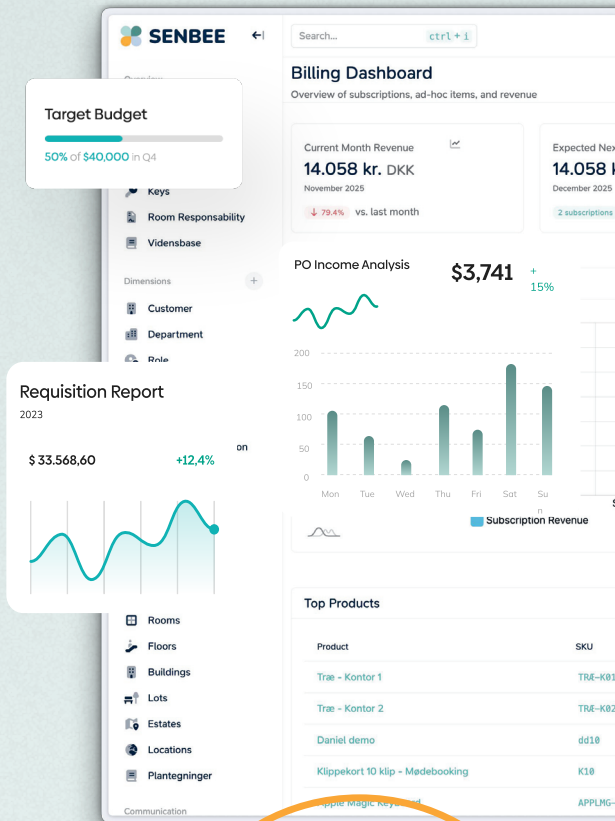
SENBEE

Search... ctrl + i

Overview

Target Budget

50% of $40,000 in Q4

Keys

Room Responsability

Vidensbase

Dimensions

Customer

Department

Role

Requisition Report

2023

$ 33.568,60

+12,4%

on

Rooms

Floors

Buildings

Lots

Estates

Locations

Plantegninger

Communication

Billing Dashboard

Overview of subscriptions, ad-hoc items, and revenue

Current Month Revenue

14.058 kr. DKK

November 2025

↓ 79.4% vs. last month

Expected Nex

14.058 k

December 2025

2 subscriptions

PO Income Analysis

$3,741

+ 15%

| 200 |
|---|
| 150 |
| 100 |
| 50 |
| 0 |

Mon Tue Wed Thu Fri Sat Su

Subscription Revenue

Top Products

| Product | SKU |
|---|---|
| Træ - Kontor 1 | TRÆ-K01 |
| Træ - Kontor 2 | TRÆ-K02 |
| Daniel demo | dd10 |
| Klippekort 10 klip - Mødebooking | K10 |
| Apple Magic Keyboard | APPLMG- |